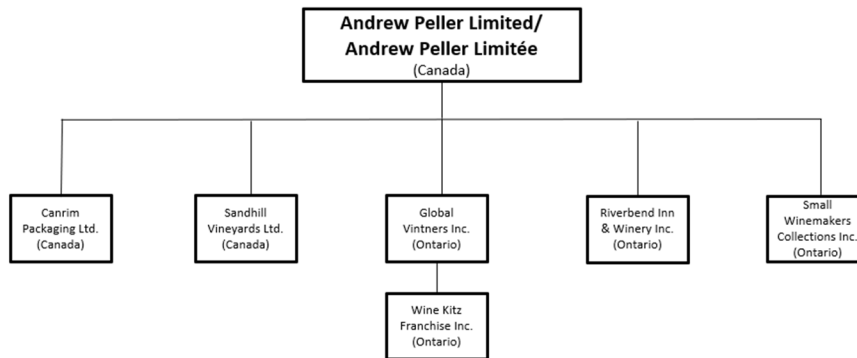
Andrew Peller Limited/
Andrew Peller Limitée
(Canada)

Canrim Packaging Ltd. (Canada)

Sandhill Vineyards Ltd. (Canada)

Global Vintners Inc. (Ontario)

Wine Kitz Franchise Inc. (Ontario)

Riverbend Inn & Winery Inc. (Ontario)

Small Winemakers Collections Inc. (Ontario)